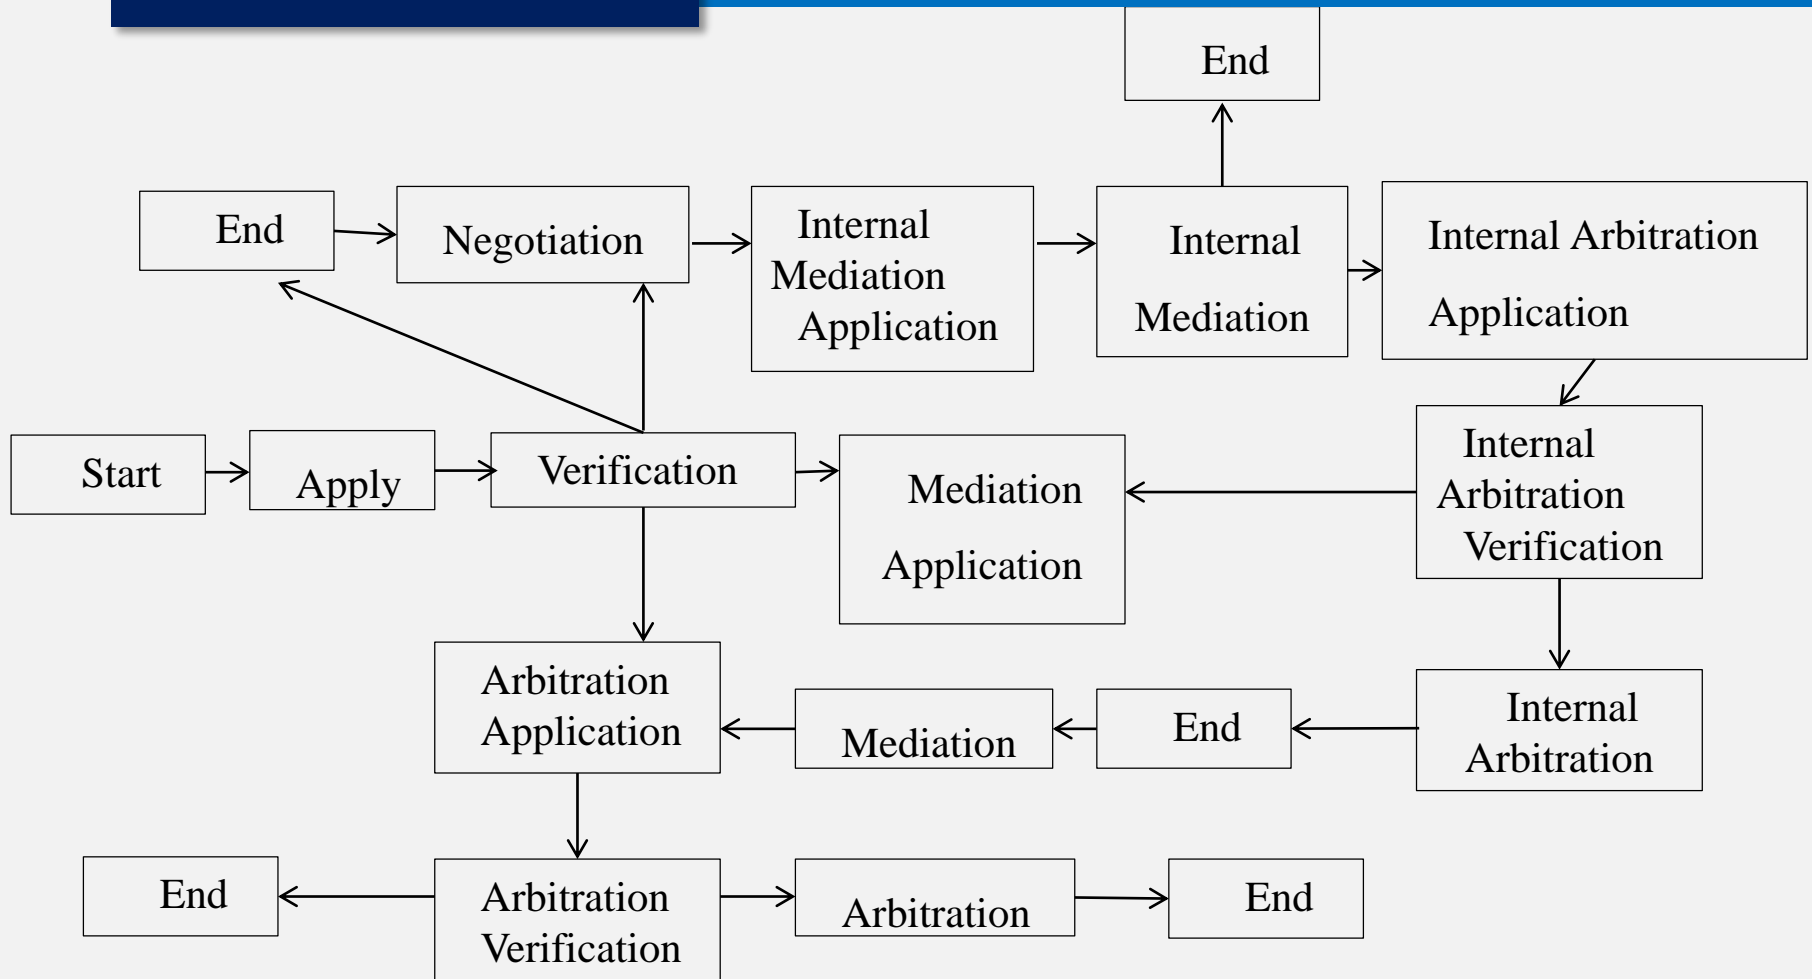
End

End

Negotiation

Internal Mediation Application

Internal Mediation

Internal Arbitration Application

Start

Apply

Verification

Mediation Application

Internal Arbitration Verification

Arbitration Application

Mediation

End

Internal Arbitration

End

Arbitration Verification

Arbitration

End